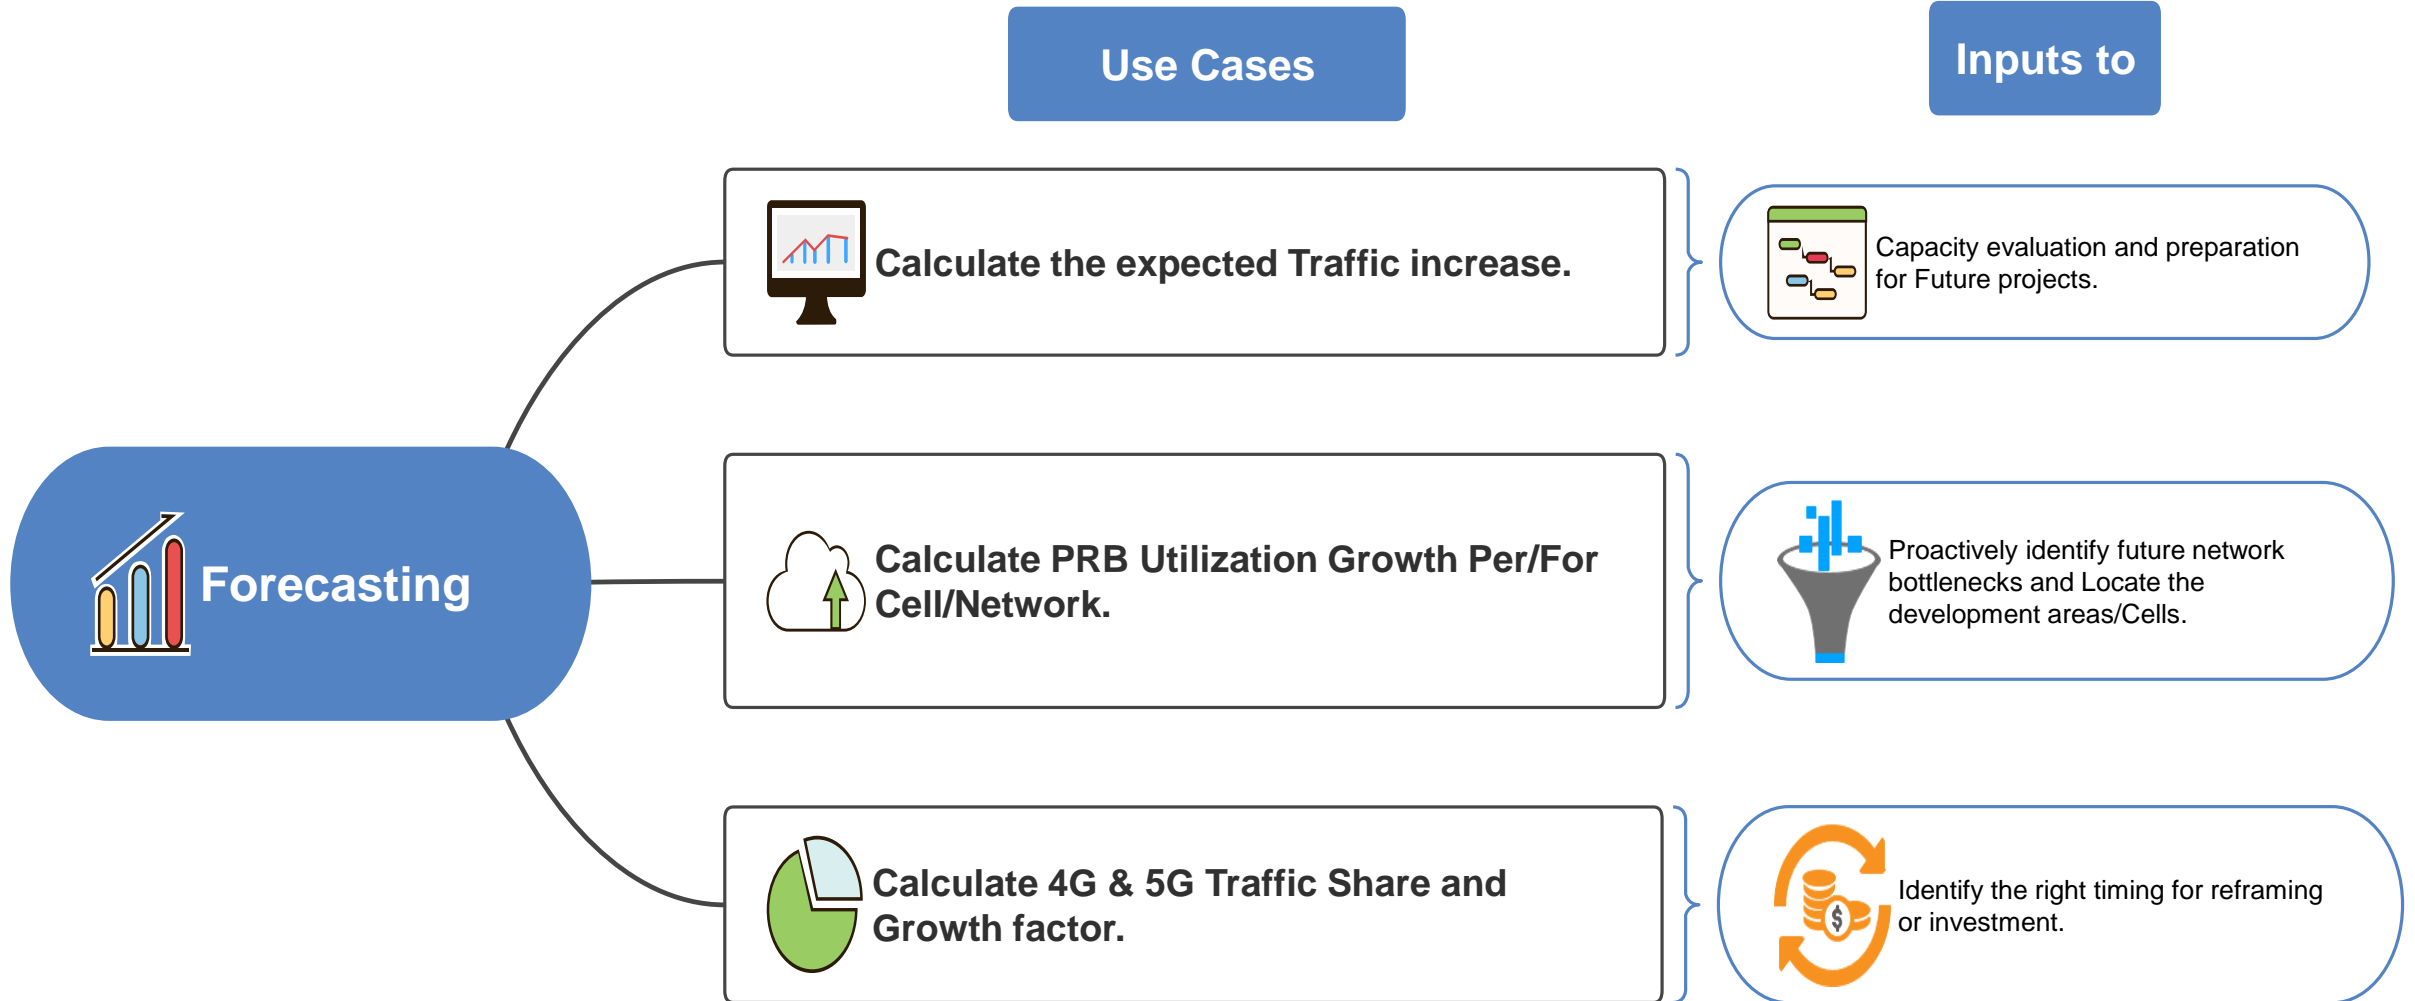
Use Cases

Inputs to

Forecasting

Calculate the expected Traffic increase.

Capacity evaluation and preparation for Future projects.

Calculate PRB Utilization Growth Per/For Cell/Network.

Proactively identify future network bottlenecks and Locate the development areas/Cells.

Calculate 4G & 5G Traffic Share and Growth factor.

Identify the right timing for reframing or investment.